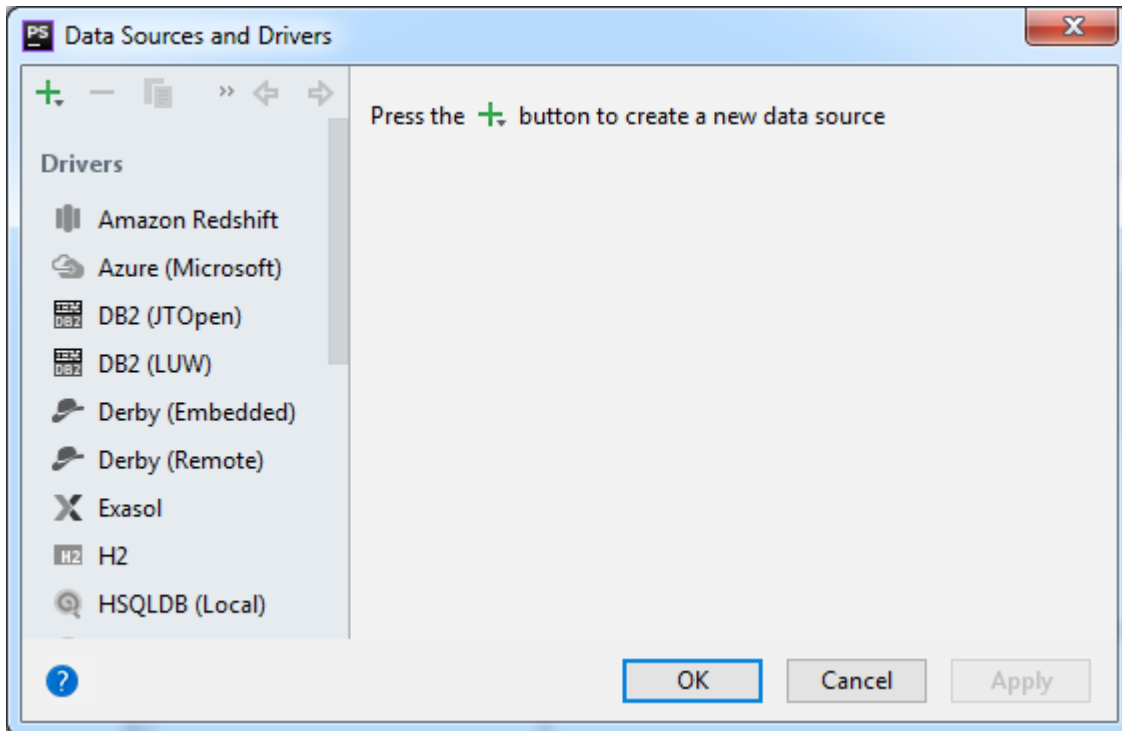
PS Data Sources and Drivers

Drivers

Amazon Redshift

Azure (Microsoft)

DB2 (JTOpen)

DB2 (LUW)

Derby (Embedded)

Derby (Remote)

Exasol

H2

HSQLDB (Local)

Press the + button to create a new data source

?

OK

Cancel

Apply